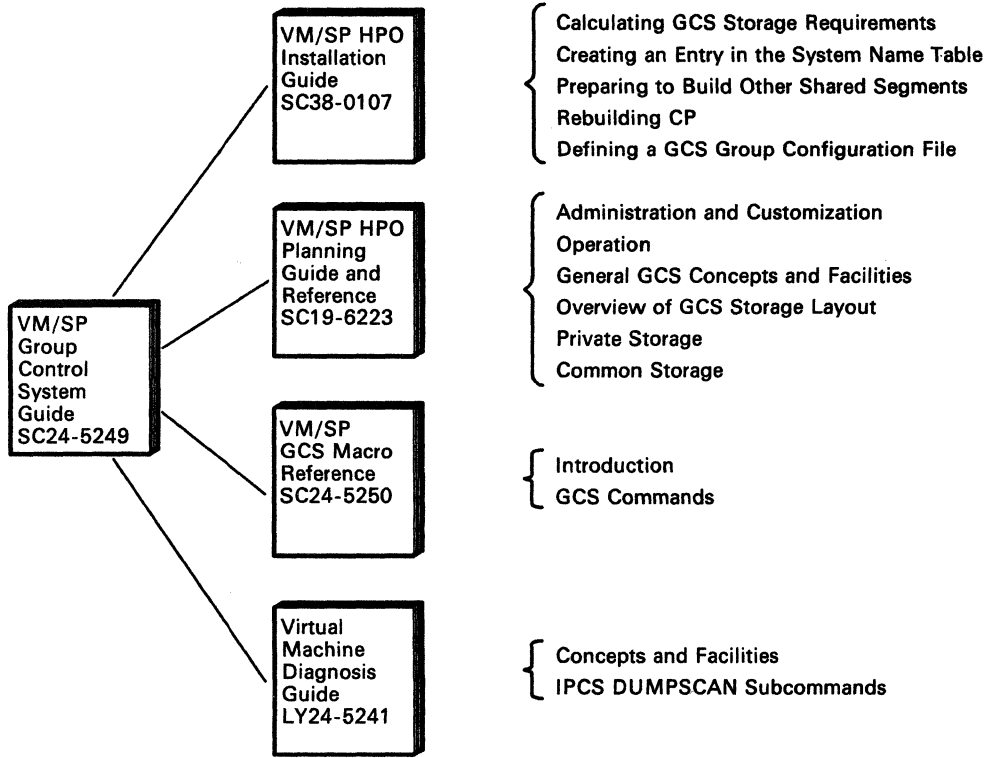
VM/SP Group Control System Guide SC24-5249

VM/SP HPO Installation Guide SC38-0107

Calculating GCS Storage Requirements
Creating an Entry in the System Name Table
Preparing to Build Other Shared Segments
Rebuilding CP
Defining a GCS Group Configuration File

VM/SP HPO Planning Guide and Reference SC19-6223

Administration and Customization
Operation
General GCS Concepts and Facilities
Overview of GCS Storage Layout
Private Storage
Common Storage

VM/SP GCS Macro Reference SC24-5250

Introduction
GCS Commands

Virtual Machine Diagnosis Guide LY24-5241

Concepts and Facilities
IPCS DUMPSCAN Subcommands